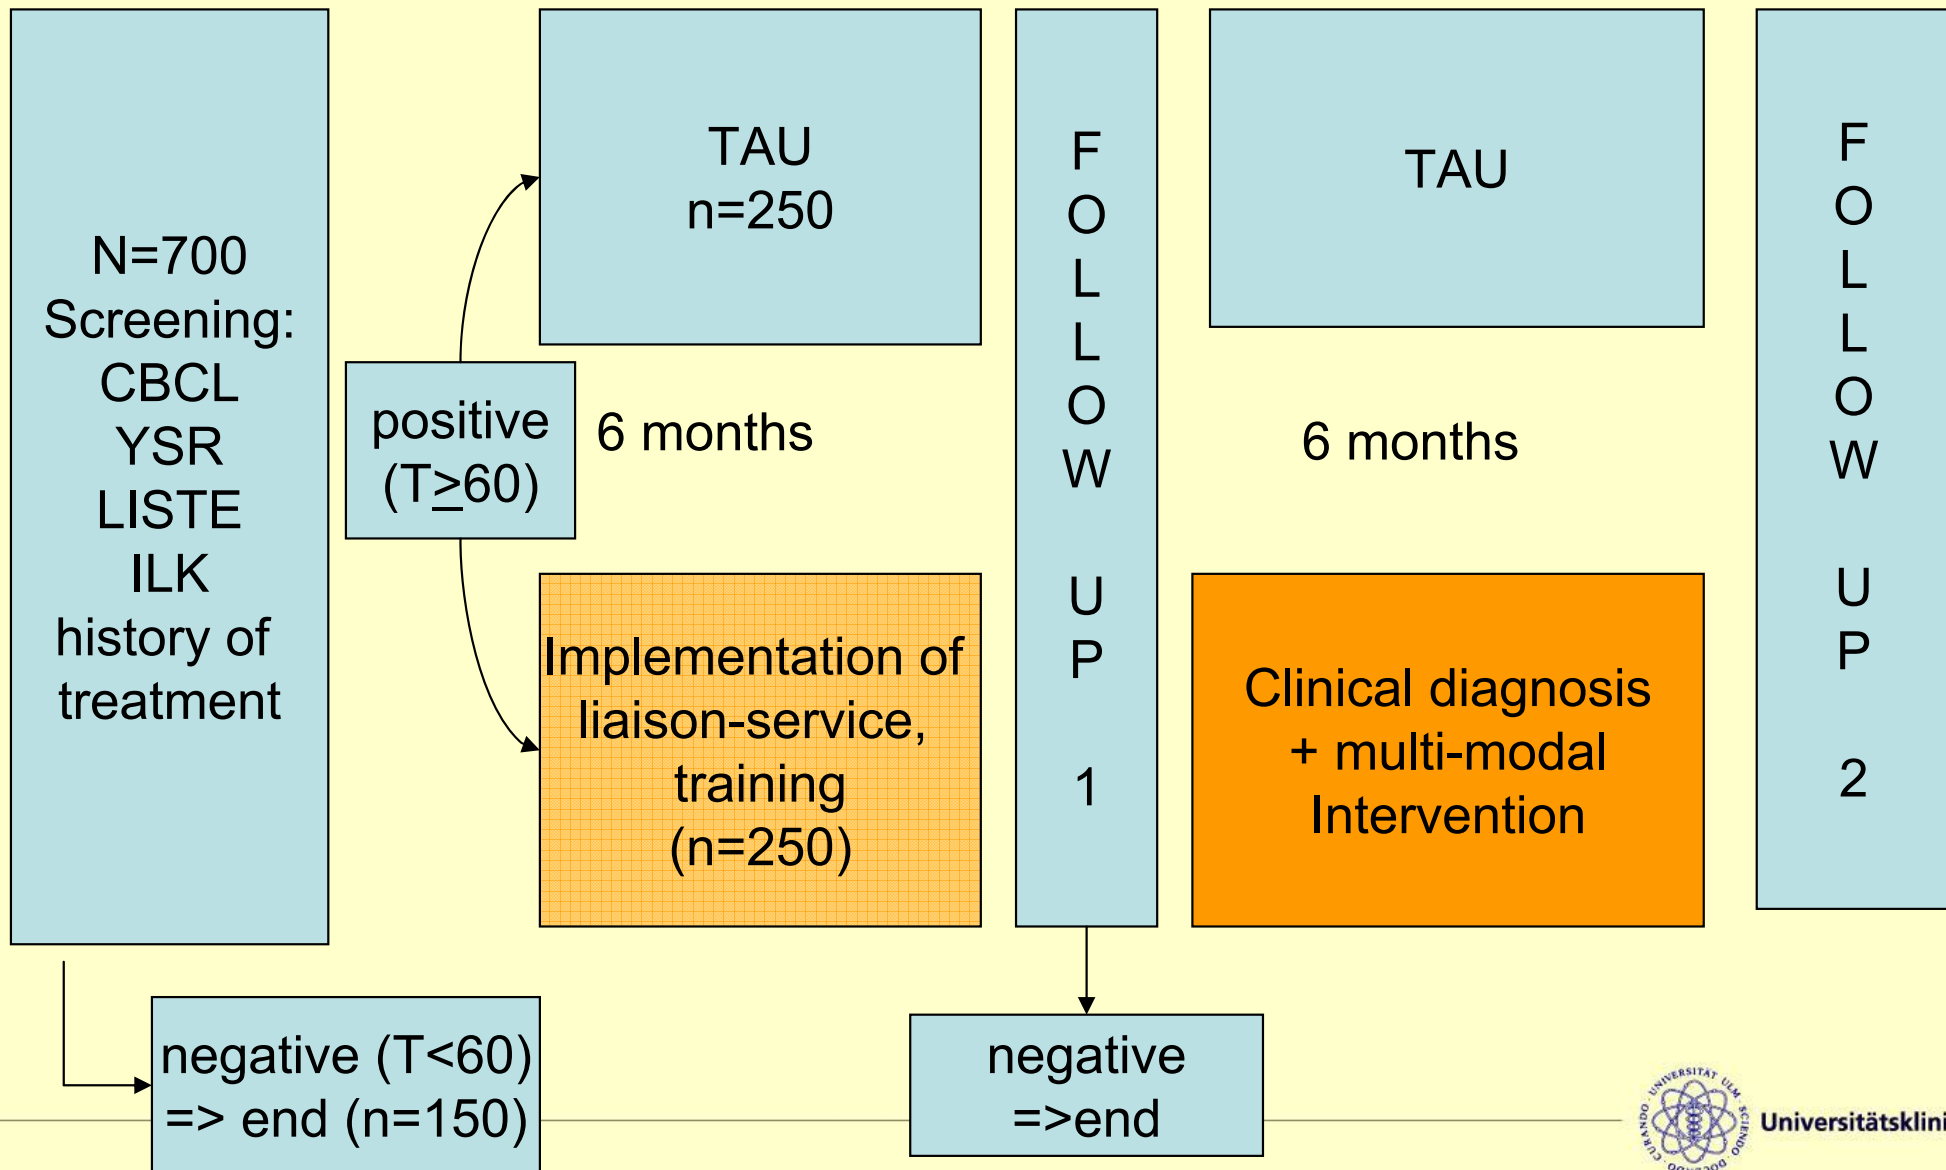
N=700
Screening:
CBCL
YSR
LISTE
ILK
history of
treatment

positive
($T\geq60$)

TAU
n=250

6 months

Implementation of liaison-service, training
(n=250)

F
O
L
L
O
W

U
P

1

TAU

6 months

Clinical diagnosis
+ multi-modal
Intervention

F
O
L
L
O
W

U
P

2

negative (T<60)
=> end (n=150)

negative
=>end

UNIVERSITÄT ULM SCIENDO DOCENDO CURANDO

Universitätsklini